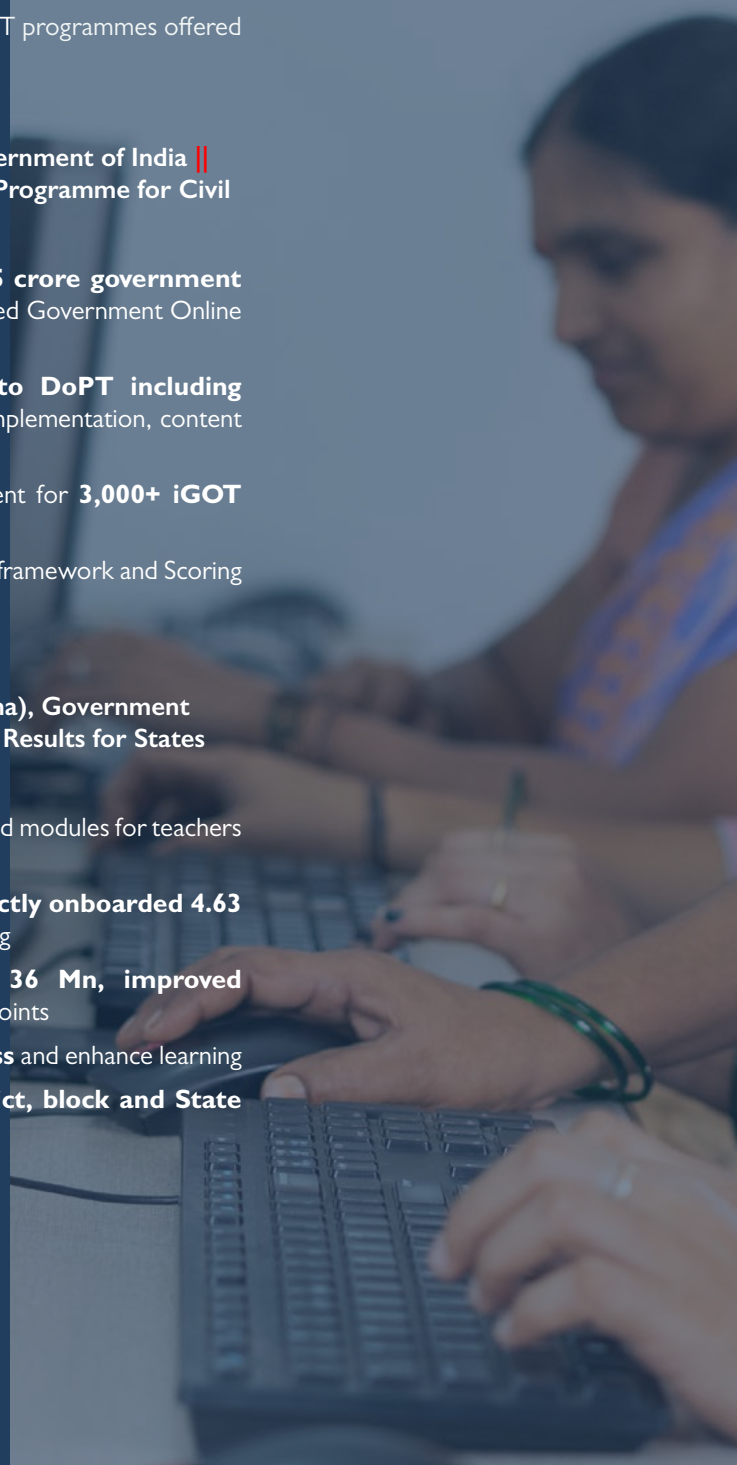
T programmes offered

ernment of India ||
Programme for Civil

5 crore government
ed Government Online

to DoPT including
nplementation, content

ent for 3,000+ iGOT

framework and Scoring

na), Government
Results for States

d modules for teachers

ctly onboarded 4.63
g

36 Mn, improved
oints

s and enhance learning

ct, block and State